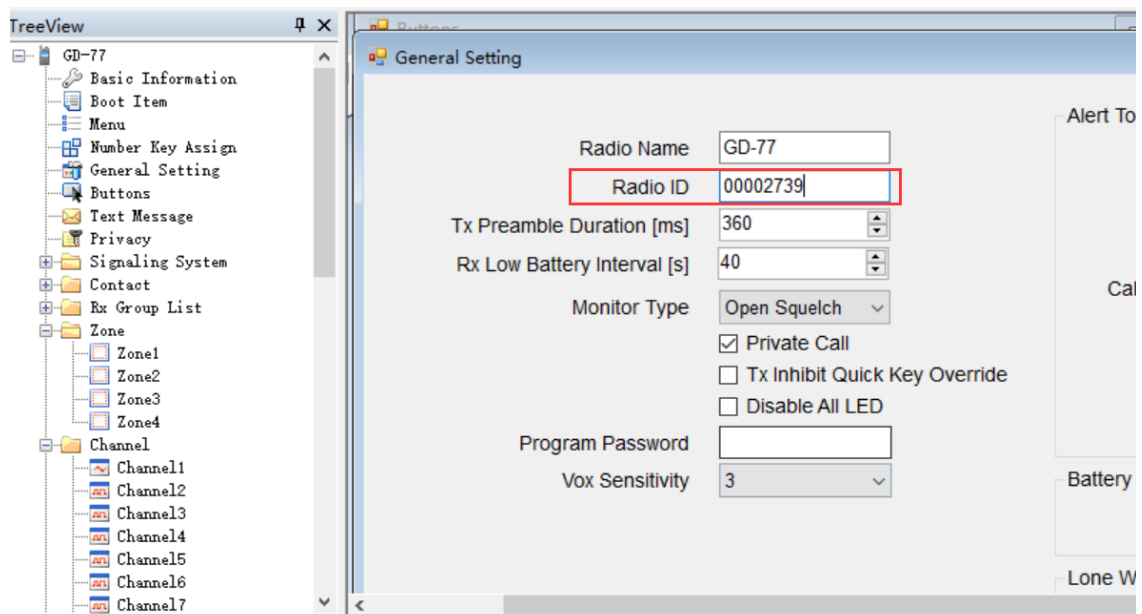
TreeView
GD-77
Basic Information
Boot Item
Menu
Number Key Assign
General Setting
Buttons
Text Message
Privacy
Signaling System
Contact
Rx Group List
Zone
Zone1
Zone2
Zone3
Zone4
Channel
Channel1
Channel2
Channel3
Channel4
Channel5
Channel6
Channel7

Buttons

General Setting

Radio Name GD-77
Radio ID 00002739
Tx Preamble Duration [ms] 360
Rx Low Battery Interval [s] 40
Monitor Type Open Squelch
Private Call
Tx Inhibit Quick Key Override
Disable All LED
Program Password
Vox Sensitivity 3

Alert To
Cal
Battery
Lone W